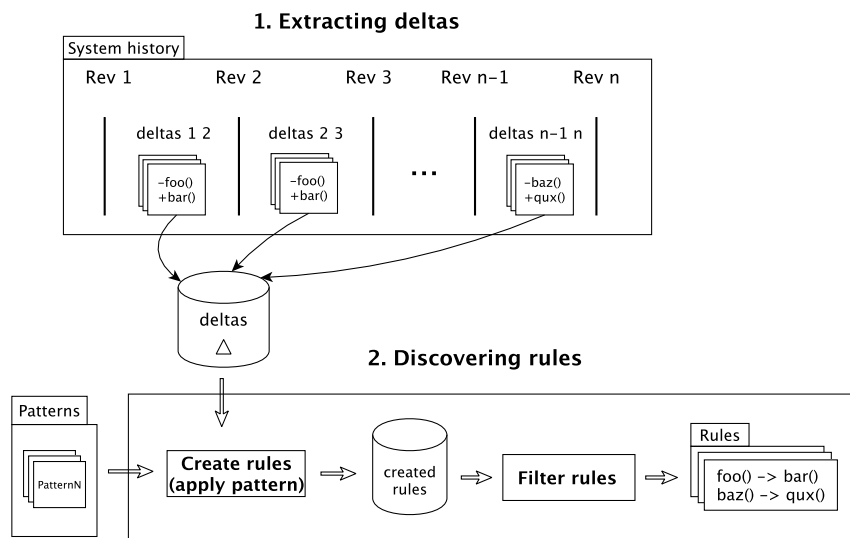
1. Extracting deltas

System history

Rev 1

Rev 2

Rev 3

Rev n−1

Rev n

deltas 1 2

-foo()
+bar()

deltas 2 3

-foo()
+bar()

...

deltas n−1 n

-baz()
+qux()

deltas

$\triangle$

2. Discovering rules

Patterns

PatternN

Create rules (apply pattern)

created rules

Filter rules

Rules

foo() -> bar()
baz() -> qux()